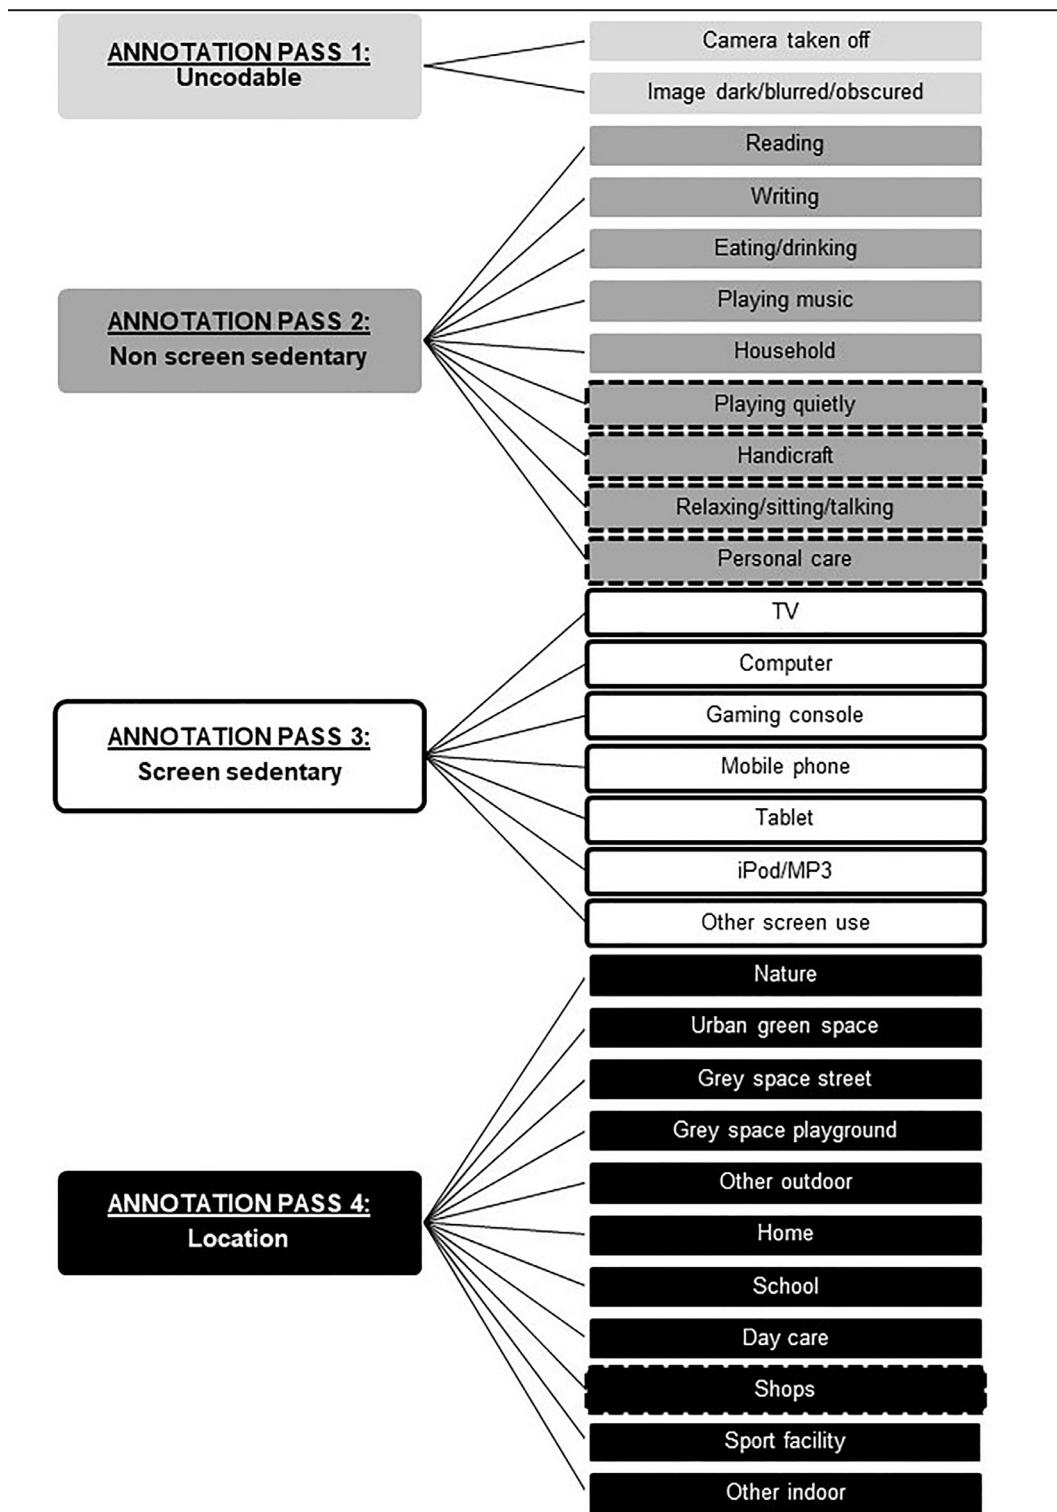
ANNOTATION PASS 1:
Uncodable

Camera taken off

Image dark/blurred/obscured

ANNOTATION PASS 2:
Non screen sedentary

Reading

Writing

Eating/drinking

Playing music

Household

Playing quietly

Handicraft

Relaxing/sitting/talking

Personal care

ANNOTATION PASS 3:
Screen sedentary

TV

Computer

Gaming console

Mobile phone

Tablet

iPod/MP3

Other screen use

ANNOTATION PASS 4:
Location

Nature

Urban green space

Grey space street

Grey space playground

Other outdoor

Home

School

Day care

Shops

Sport facility

Other indoor